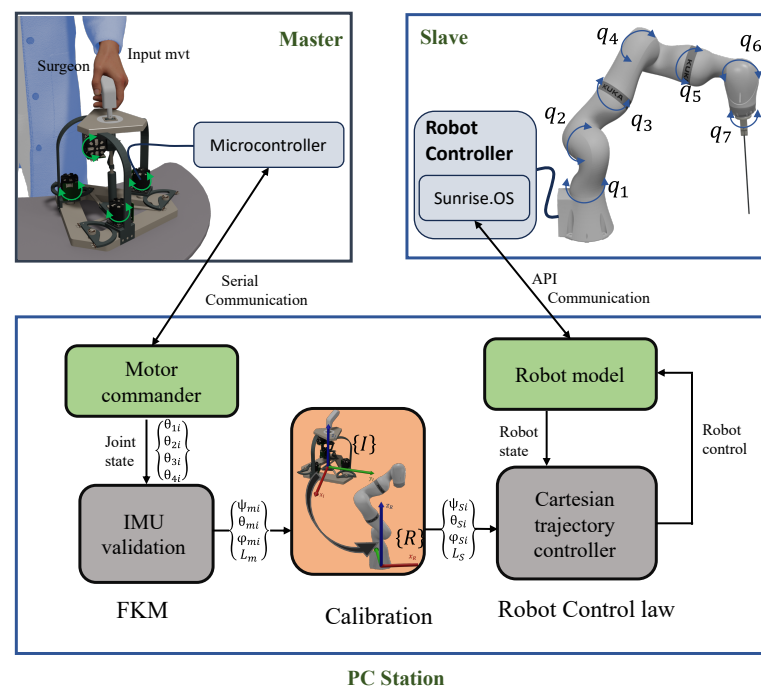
Master

Surgeon

Input mvt

Microcontroller

Slave

$q_4$

$q_6$

$q_5$

$q_2$

$q_3$

$q_7$

Robot Controller

Sunrise.OS

$q_1$

Serial Communication

API Communication

Motor commander

Robot model

Joint state

$\begin{Bmatrix} \theta_{1i} \\ \theta_{2i} \\ \theta_{3i} \\ \theta_{4i} \end{Bmatrix}$

$\{I\}$

Robot state

Robot control

IMU validation

$\begin{Bmatrix} \psi_{mi} \\ \theta_{mi} \\ \varphi_{mi} \\ L_m \end{Bmatrix}$

$\{R\}$

$\begin{Bmatrix} \psi_{Si} \\ \theta_{Si} \\ \varphi_{Si} \\ L_S \end{Bmatrix}$

Cartesian trajectory controller

FKM

Calibration

Robot Control law

PC Station